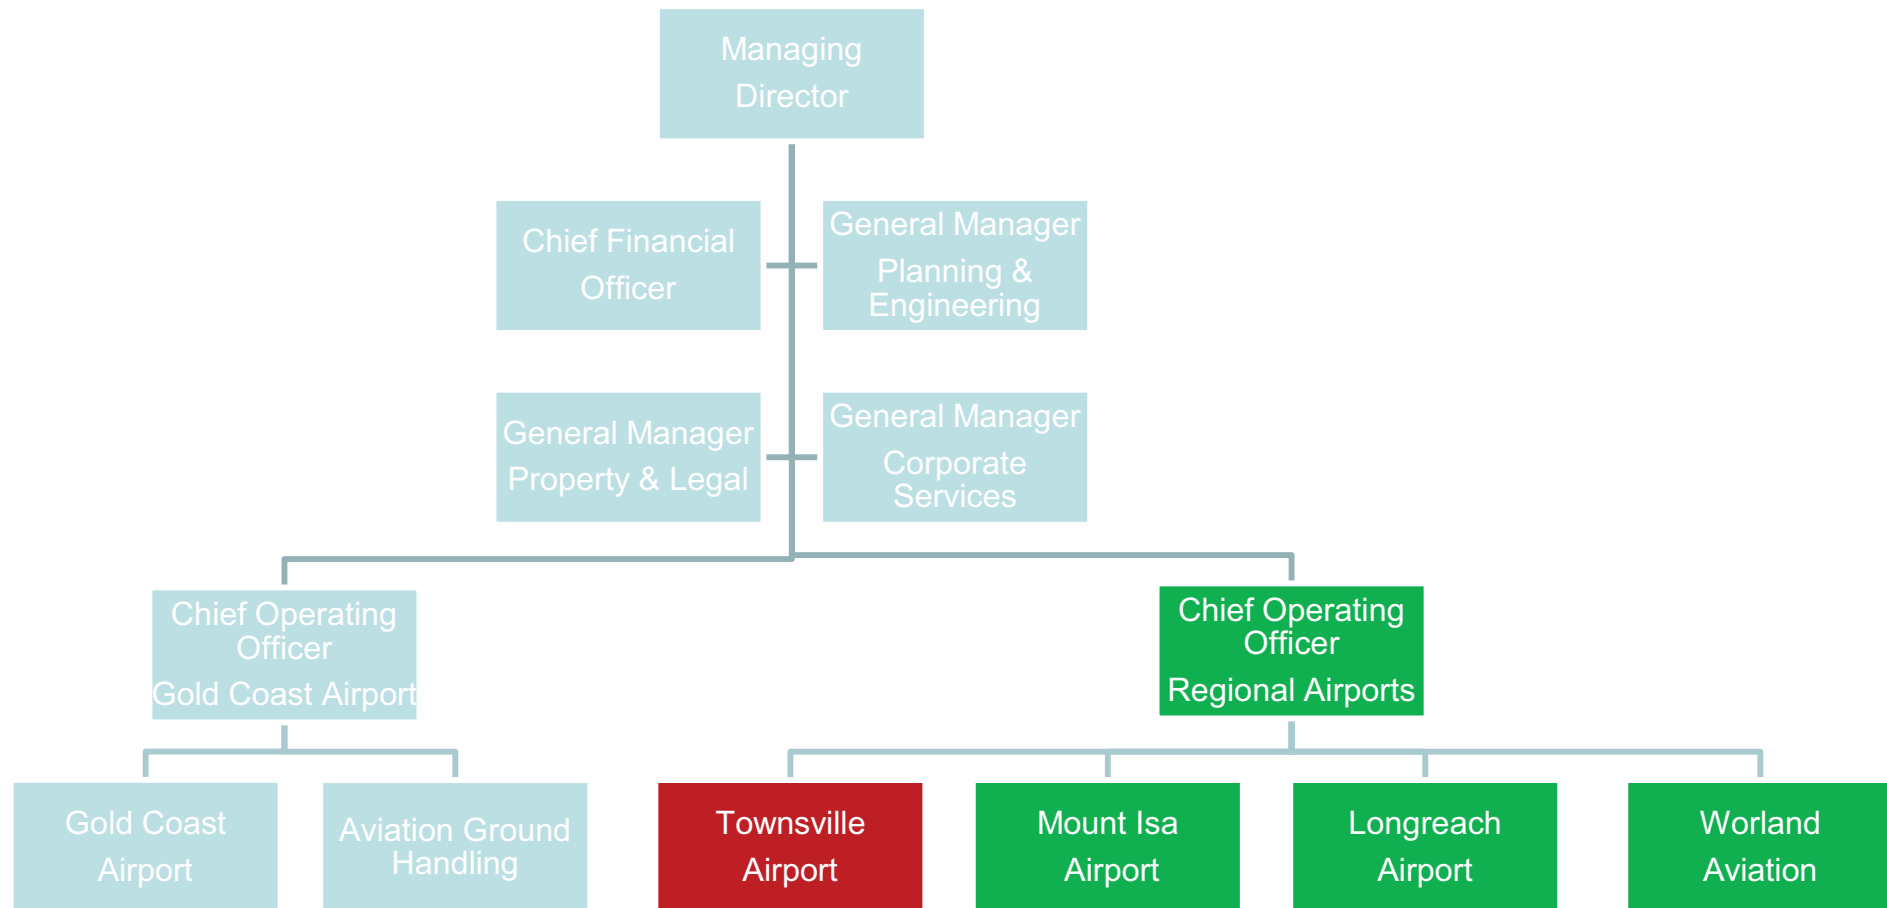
Managing Director

Chief Financial Officer

General Manager Planning & Engineering

General Manager Property & Legal

General Manager Corporate Services

Chief Operating Officer Gold Coast Airport

Chief Operating Officer Regional Airports

Gold Coast Airport

Aviation Ground Handling

Townsville Airport

Mount Isa Airport

Longreach Airport

Worland Aviation